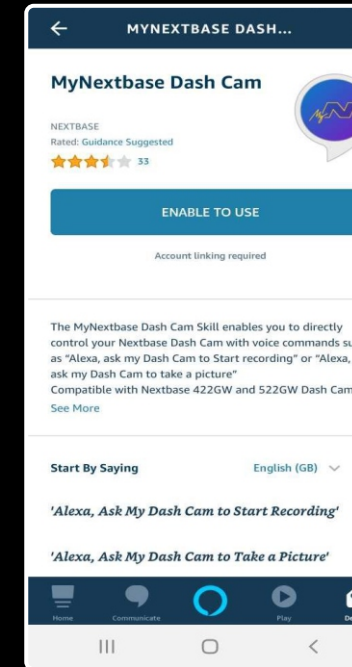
MYNEXTBASE DASH...

MyNextbase Dash Cam

NEXTBASE
Rated: Guidance Suggested
33

ENABLE TO USE

Account linking required

The MyNextbase Dash Cam Skill enables you to directly control your Nextbase Dash Cam with voice commands su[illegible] as "Alexa, ask my Dash Cam to Start recording" or "Alexa, ask my Dash Cam to take a picture"
Compatible with Nextbase 422GW and 522GW Dash Cam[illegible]
See More

Start By Saying
English (GB)

'Alexa, Ask My Dash Cam to Start Recording'

'Alexa, Ask My Dash Cam to Take a Picture'

Home
Communicate
Play
De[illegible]